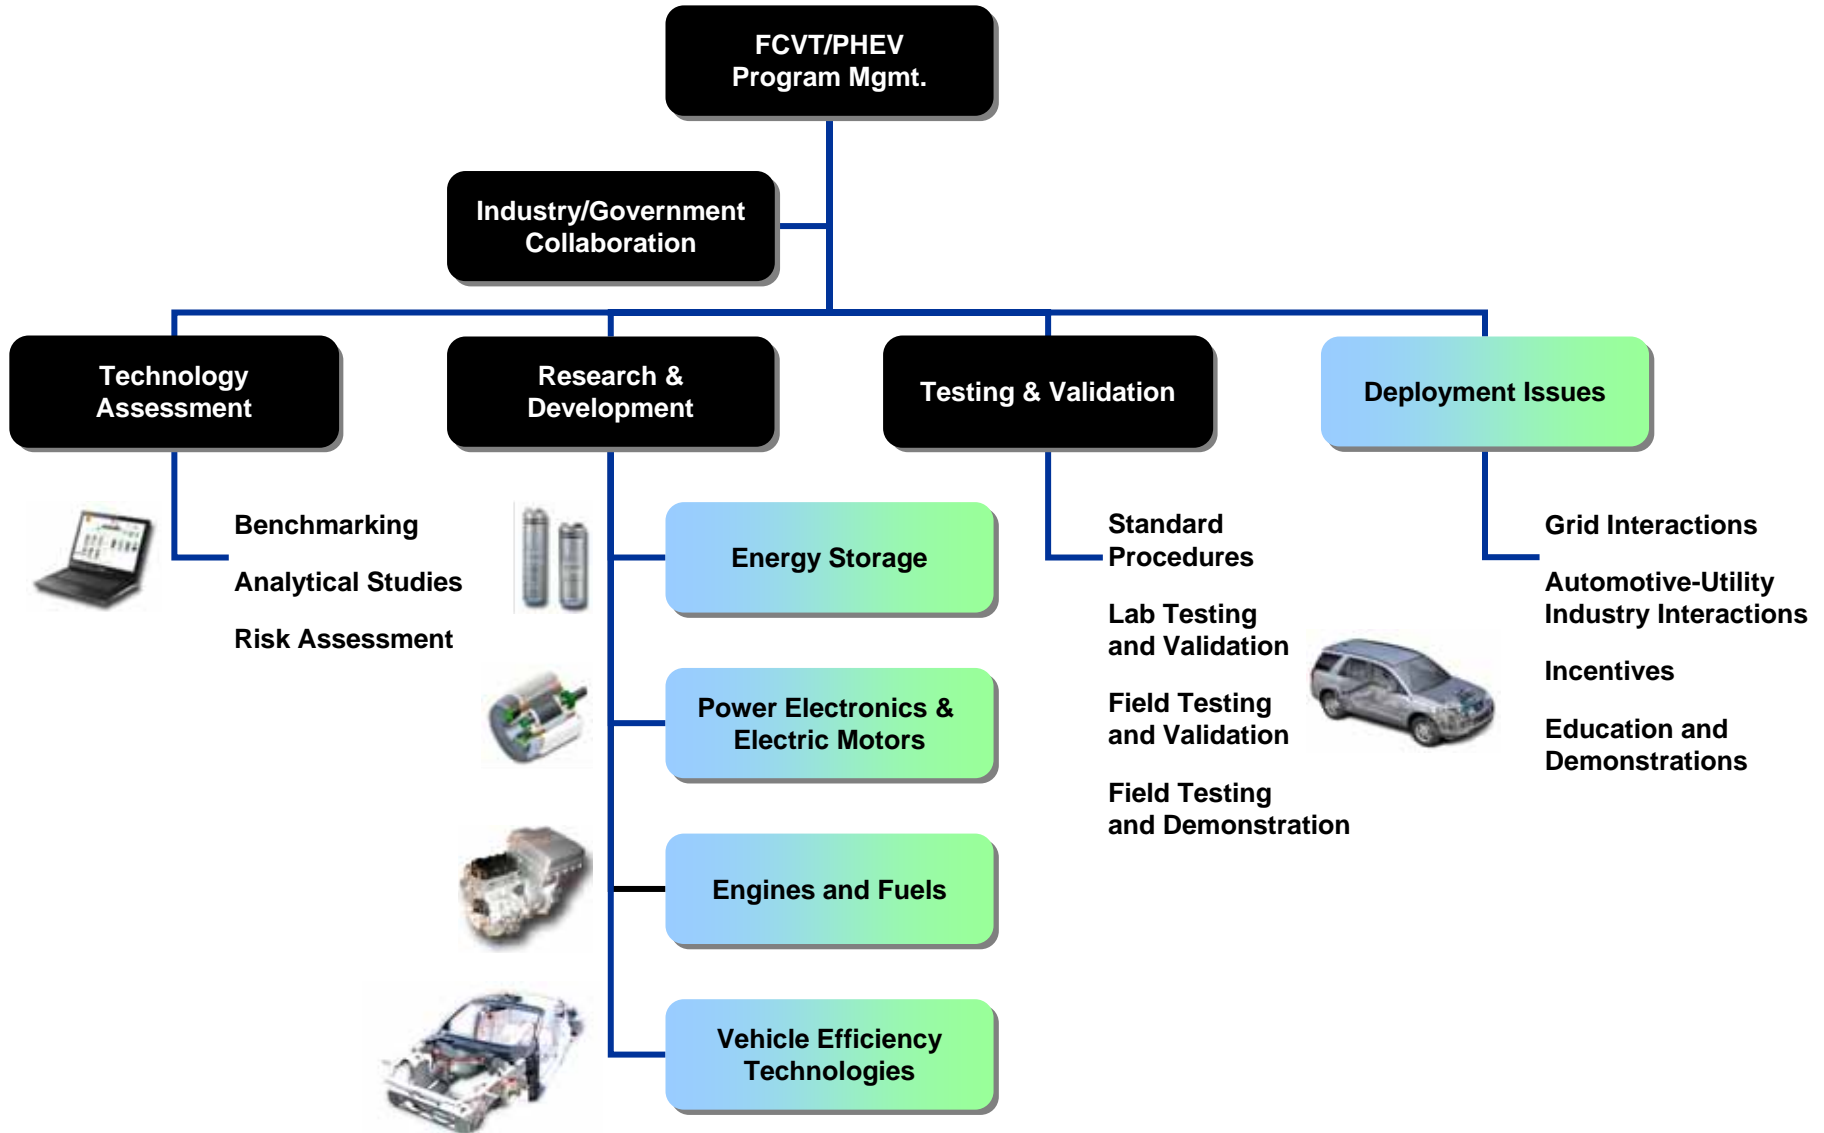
FCVT/PHEV
Program Mgmt.

Industry/Government
Collaboration

Technology
Assessment

Benchmarking

Analytical Studies

Risk Assessment

Research &
Development

Energy Storage

Power Electronics &
Electric Motors

Engines and Fuels

Vehicle Efficiency
Technologies

Testing & Validation

Standard
Procedures

Lab Testing
and Validation

Field Testing
and Validation

Field Testing
and Demonstration

Deployment Issues

Grid Interactions

Automotive-Utility
Industry Interactions

Incentives

Education and
Demonstrations